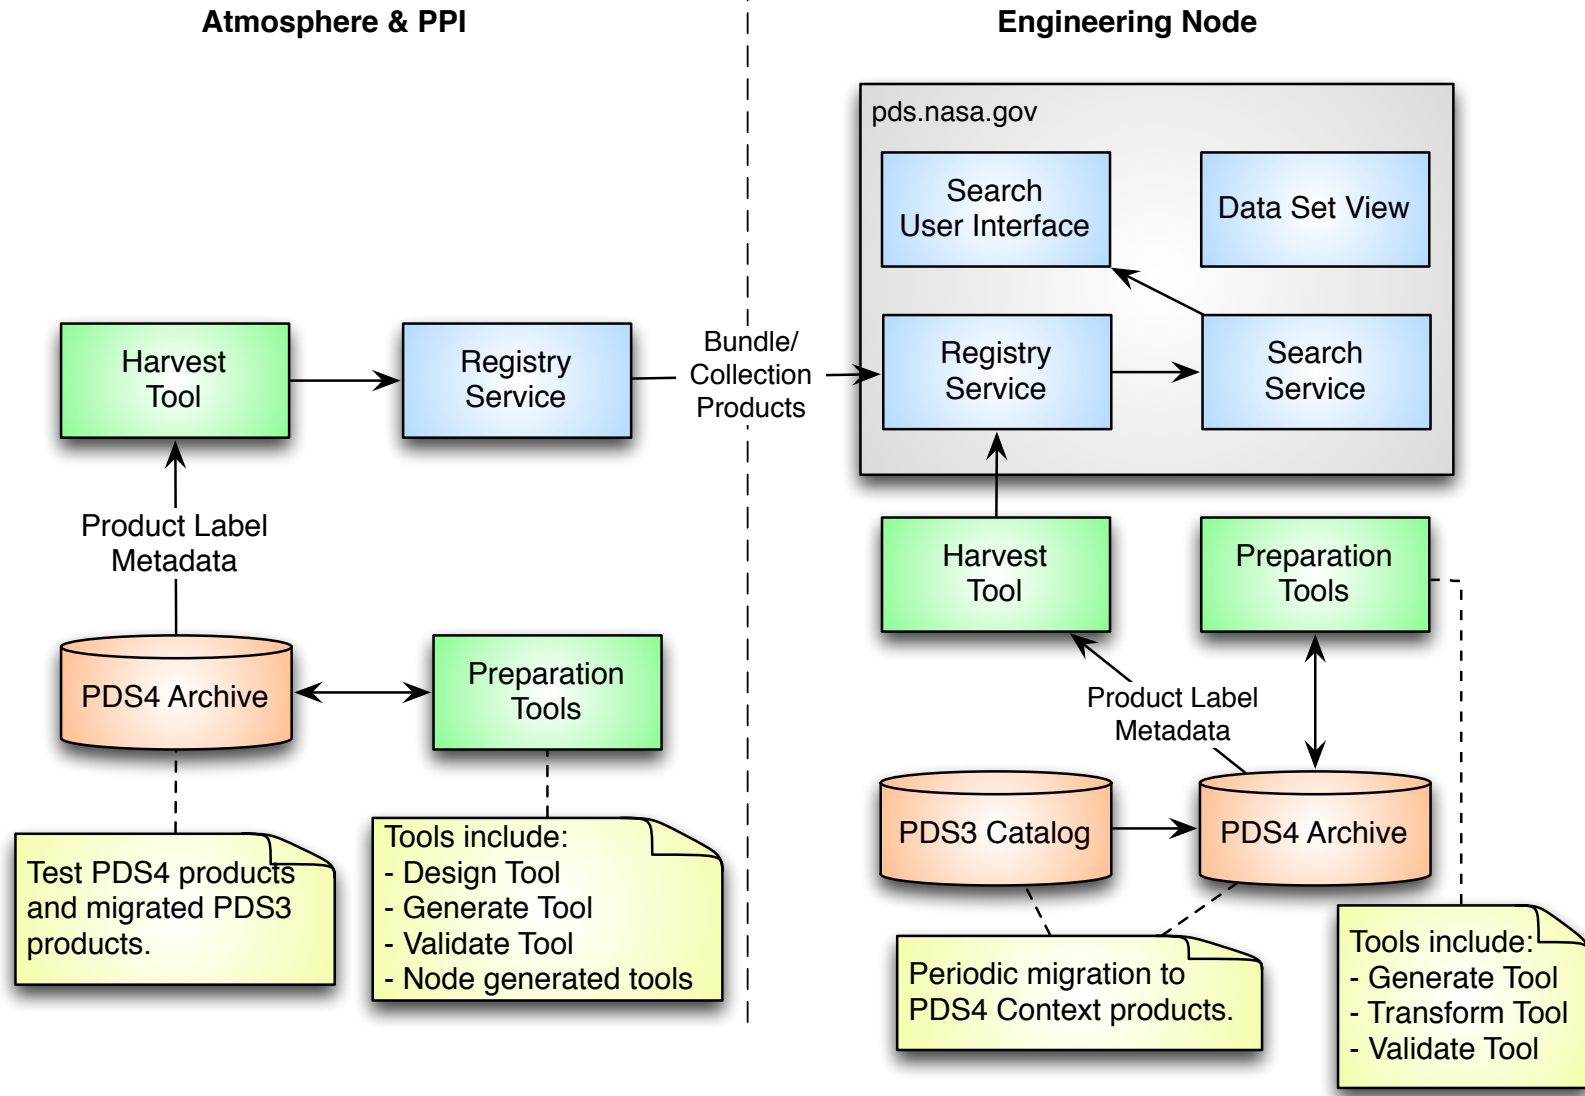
Atmosphere & PPI

Harvest Tool

Registry Service

Product Label Metadata

PDS4 Archive

Preparation Tools

Test PDS4 products and migrated PDS3 products.

Tools include:
- Design Tool
- Generate Tool
- Validate Tool
- Node generated tools

Bundle/ Collection Products

Engineering Node

pds.nasa.gov

Search User Interface

Data Set View

Registry Service

Search Service

Harvest Tool

Preparation Tools

Product Label Metadata

PDS3 Catalog

PDS4 Archive

Periodic migration to PDS4 Context products.

Tools include:
- Generate Tool
- Transform Tool
- Validate Tool